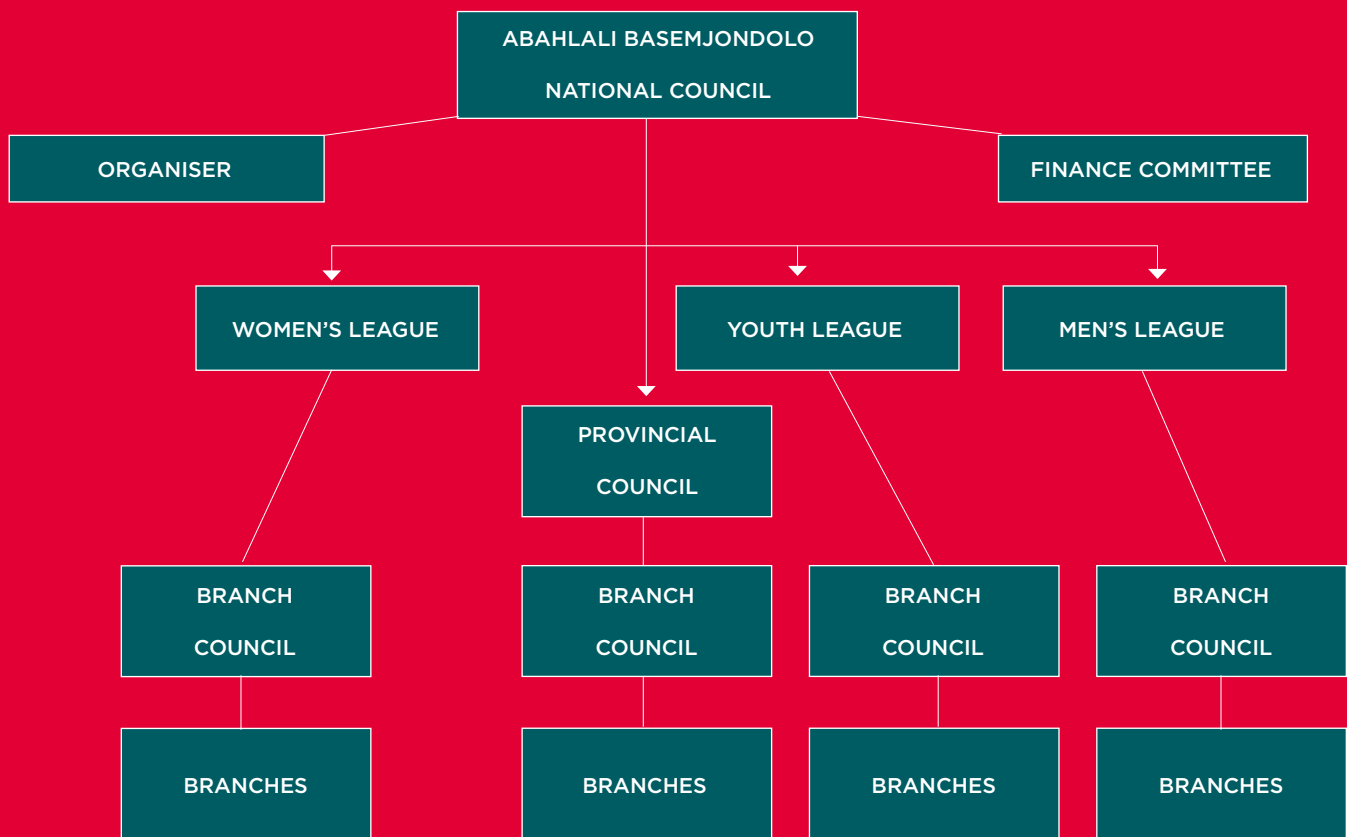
ABAHLALI BASEMJONDOLO
NATIONAL COUNCIL

ORGANISER

FINANCE COMMITTEE

WOMEN’S LEAGUE

YOUTH LEAGUE

MEN’S LEAGUE

PROVINCIAL
COUNCIL

BRANCH
COUNCIL

BRANCH
COUNCIL

BRANCH
COUNCIL

BRANCH
COUNCIL

BRANCHES

BRANCHES

BRANCHES

BRANCHES